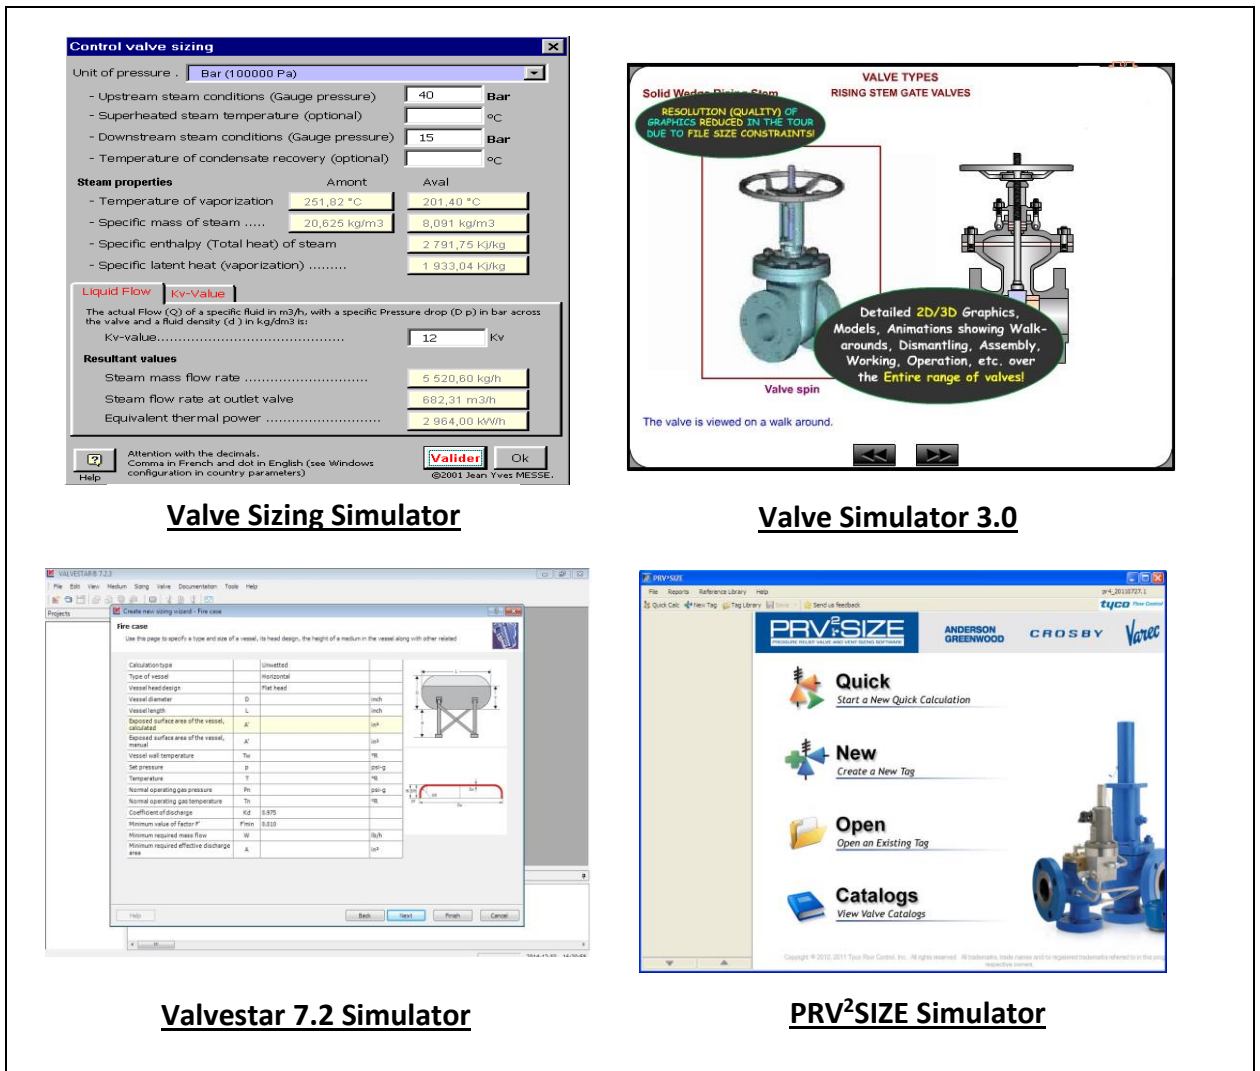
Control valve sizing

Unit of pressure . Bar (100000 Pa)

- Upstream steam conditions (Gauge pressure) 40 Bar
- Superheated steam temperature (optional) °C
- Downstream steam conditions (Gauge pressure) 15 Bar
- Temperature of condensate recovery (optional) °C

Steam properties Amont Aval
- Temperature of vaporization 251,82 °C 201,40 °C
- Specific mass of steam ..... 20,625 kg/m3 8,091 kg/m3
- Specific enthalpy (Total heat) of steam 2 791,75 Kj/kg
- Specific latent heat (vaporization) ......... 1 933,04 Kj/kg

Liquid Flow Kv-Value

The actual Flow (Q) of a specific fluid in m3/h, with a specific Pressure drop (D p) in bar across the valve and a fluid density (d ) in kg/dm3 is:
Kv-value........................................... 12 Kv

Resultant values
Steam mass flow rate ............................ 5 520,60 kg/h
Steam flow rate at outlet valve 682,31 m3/h
Equivalent thermal power .......................... 2 964,00 kW/h

? Help
Attention with the decimals. Comma in French and dot in English (see Windows configuration in country parameters)
Valider Ok
©2001 Jean Yves MESSE.

Valve Sizing Simulator

VALVE TYPES
RISING STEM GATE VALVES
Solid Wedge Rising Stem
RESOLUTION (QUALITY) OF GRAPHICS REDUCED IN THE TOUR DUE TO FILE SIZE CONSTRAINTS!
Detailed 2D/3D Graphics, Models, Animations showing Walk-arounds, Dismantling, Assembly, Working, Operation, etc. over the Entire range of valves!
Valve spin
The valve is viewed on a walk around.

Valve Simulator 3.0

VALVESTAR® 7.2.3
Create new sizing wizard - Fire case
Fire case
Projects

Valvestar 7.2 Simulator

PRV²SIZE
Quick
Start a New Quick Calculation
New
Create a New Tag
Open
Open an Existing Tag
Catalogs
View Valve Catalogs
ANDERSON GREENWOOD CROSBY Varec tyco

PRV$^2$SIZE Simulator